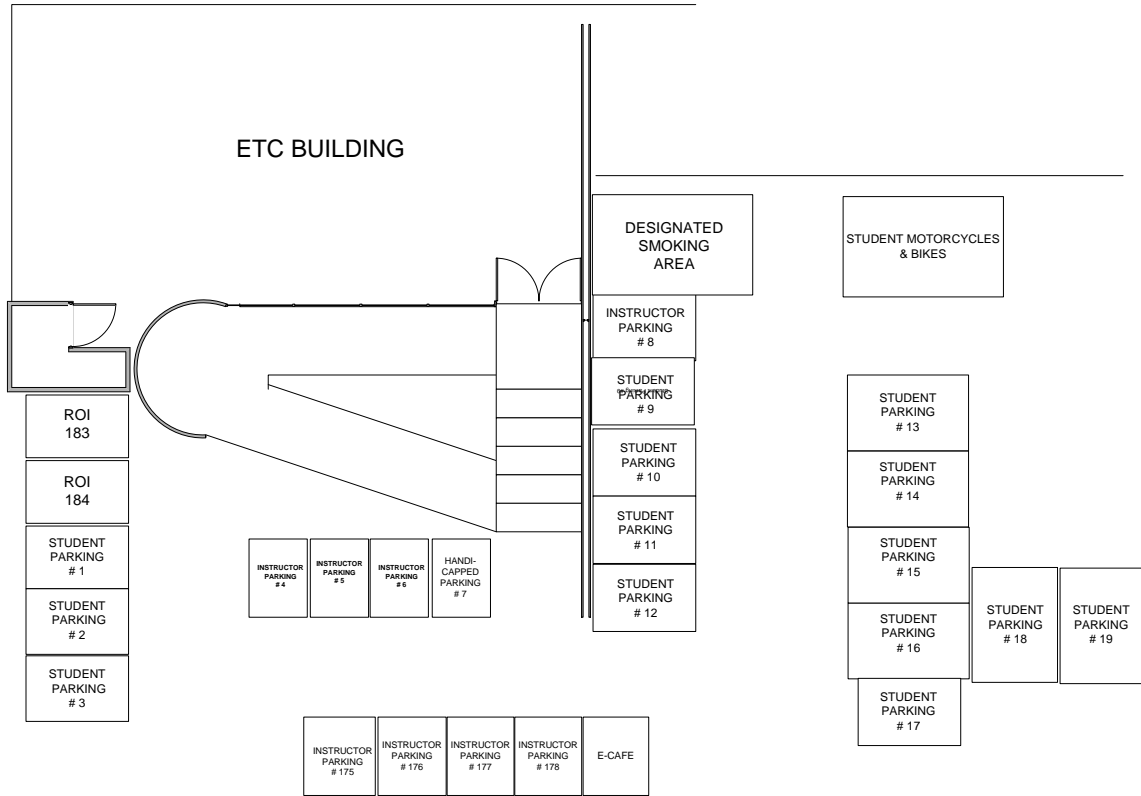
ETC BUILDING

DESIGNATED SMOKING AREA

STUDENT MOTORCYCLES & BIKES

INSTRUCTOR PARKING # 8

STUDENT PARKING # 9

STUDENT PARKING # 10

STUDENT PARKING # 11

STUDENT PARKING # 12

STUDENT PARKING # 13

STUDENT PARKING # 14

STUDENT PARKING # 15

STUDENT PARKING # 16

STUDENT PARKING # 17

STUDENT PARKING # 18

STUDENT PARKING # 19

ROI 183

ROI 184

STUDENT PARKING # 1

STUDENT PARKING # 2

STUDENT PARKING # 3

INSTRUCTOR PARKING # 4

INSTRUCTOR PARKING # 5

INSTRUCTOR PARKING # 6

HANDI-CAPPED PARKING # 7

INSTRUCTOR PARKING # 175

INSTRUCTOR PARKING # 176

INSTRUCTOR PARKING # 177

INSTRUCTOR PARKING # 178

E-CAFE